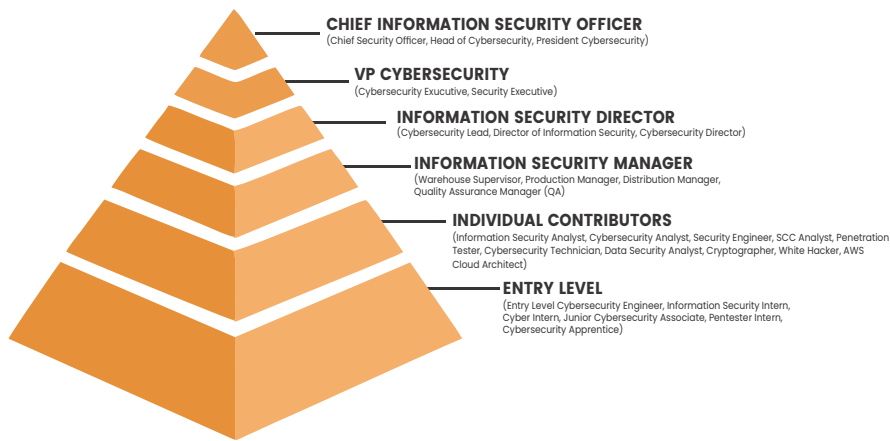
CHIEF INFORMATION SECURITY OFFICER
(Chief Security Officer, Head of Cybersecurity, President Cybersecurity)

VP CYBERSECURITY
(Cybersecurity Exucutive, Security Executive)

INFORMATION SECURITY DIRECTOR
(Cybersecurity Lead, Director of Information Security, Cybersecurity Director)

INFORMATION SECURITY MANAGER
(Warehouse Supervisor, Production Manager, Distribution Manager, Quality Assurance Manager (QA)

INDIVIDUAL CONTRIBUTORS
(Information Security Analyst, Cybersecurity Analyst, Security Engineer, SCC Analyst, Penetration Tester, Cybersecurity Technician, Data Security Analyst, Cryptographer, White Hacker, AWS Cloud Architect)

ENTRY LEVEL
(Entry Level Cybersecurity Engineer, Information Security Intern, Cyber Intern, Junior Cybersecurity Associate, Pentester Intern, Cybersecurity Apprentice)